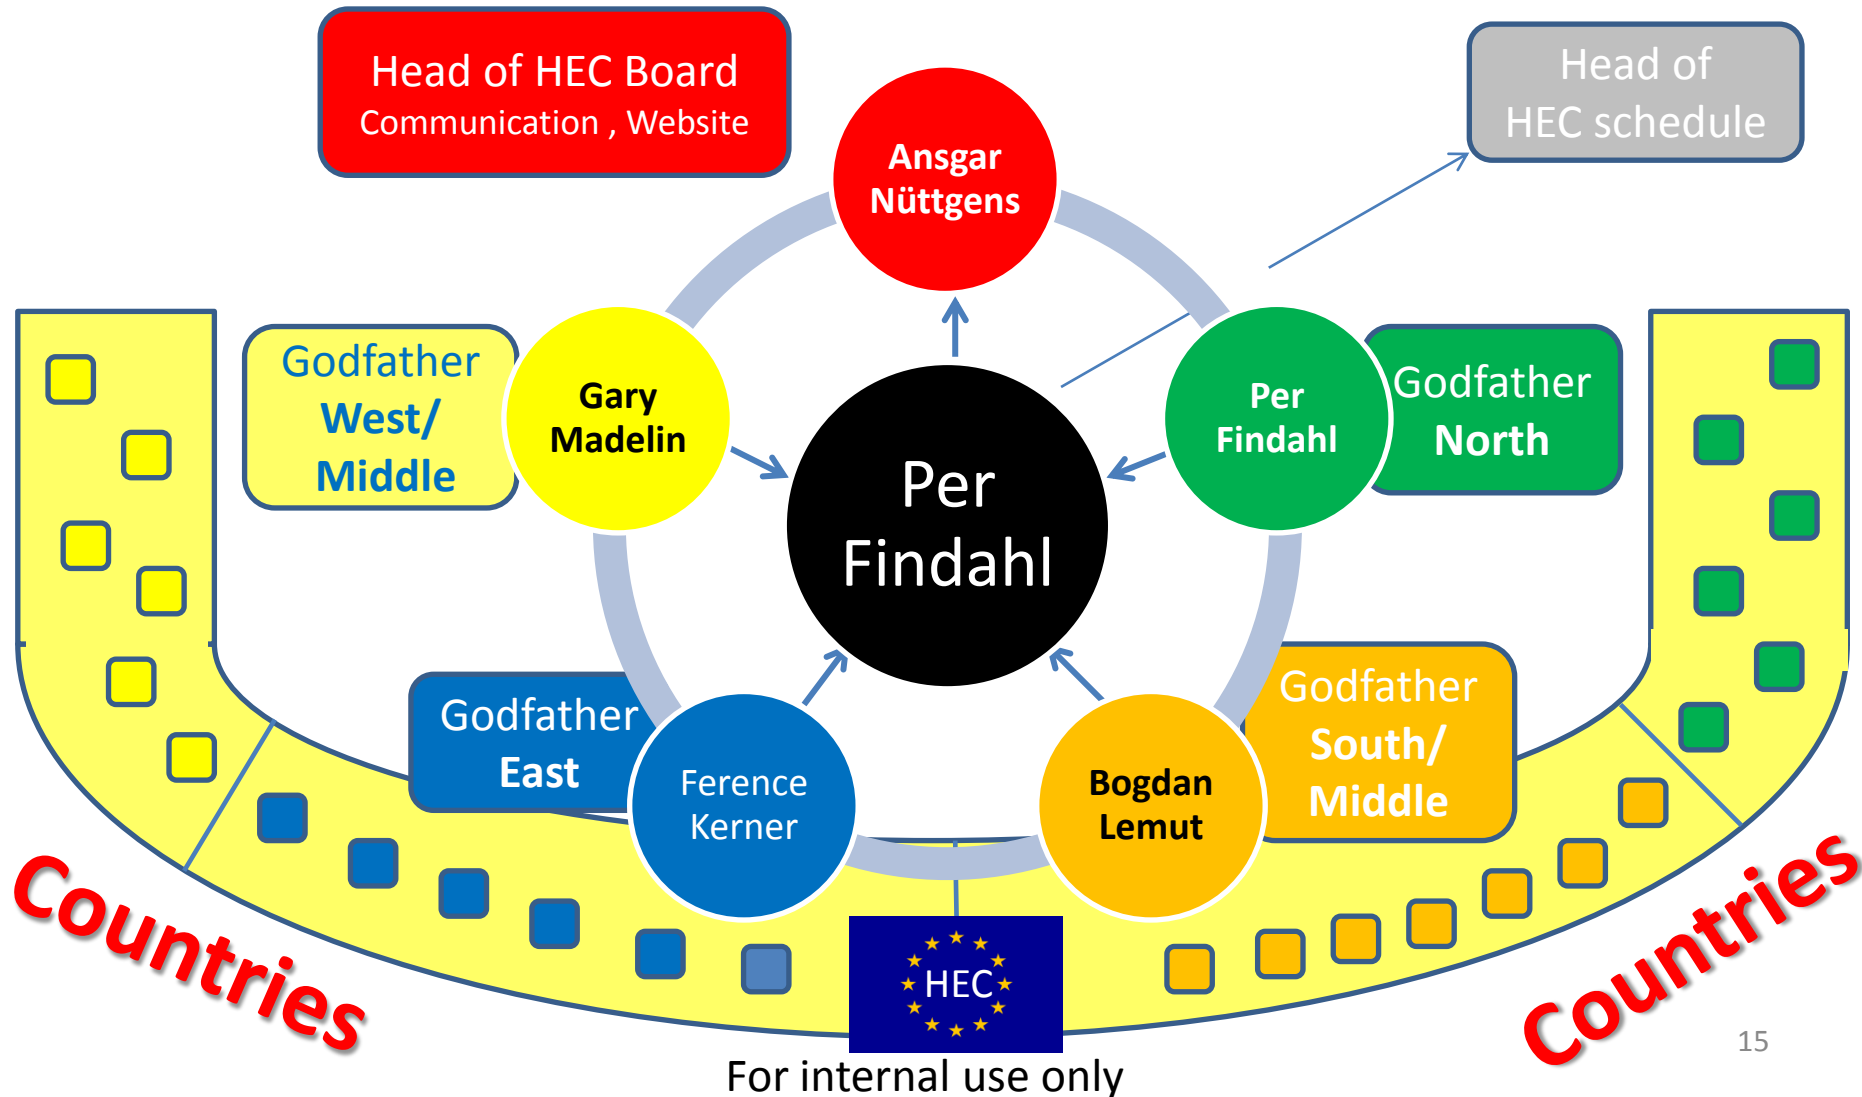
Head of HEC Board
Communication , Website

Ansgar Nüttgens

Head of HEC schedule

Godfather West/ Middle

Gary Madelin

Per Findahl

Per Findahl

Godfather North

Godfather East

Ference Kerner

Bogdan Lemut

Godfather South/ Middle

Countries

Countries

HEC

For internal use only

15